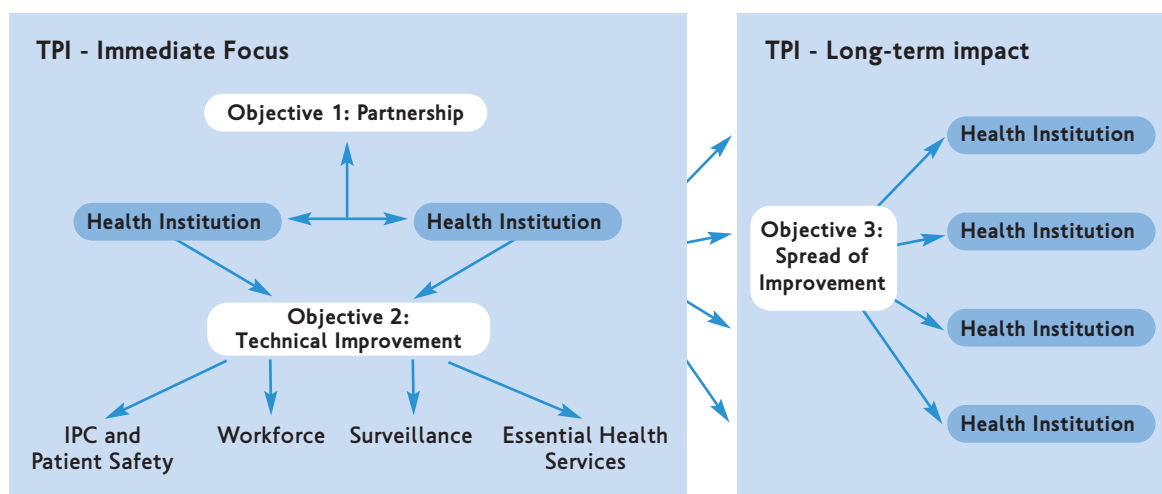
TPI - Immediate Focus

Objective 1: Partnership

Health Institution

Health Institution

Objective 2: Technical Improvement

IPC and Patient Safety

Workforce

Surveillance

Essential Health Services

TPI - Long-term impact

Objective 3: Spread of Improvement

Health Institution

Health Institution

Health Institution

Health Institution